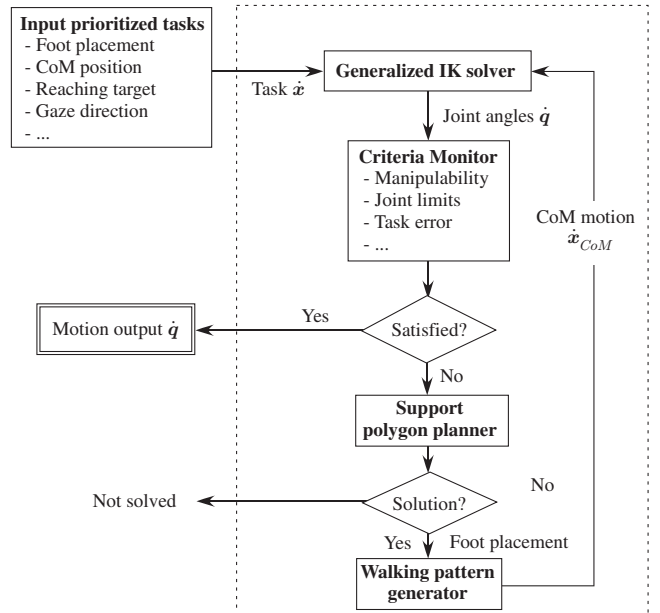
**Input prioritized tasks**
- Foot placement
- CoM position
- Reaching target
- Gaze direction
- ...

Task $\dot{x}$

**Generalized IK solver**

Joint angles $\dot{q}$

**Criteria Monitor**
- Manipulability
- Joint limits
- Task error
- ...

CoM motion $\dot{x}_{CoM}$

Motion output $\dot{q}$

Yes

Satisfied?

No

**Support polygon planner**

Not solved

Solution?

No

Yes

Foot placement

**Walking pattern generator**